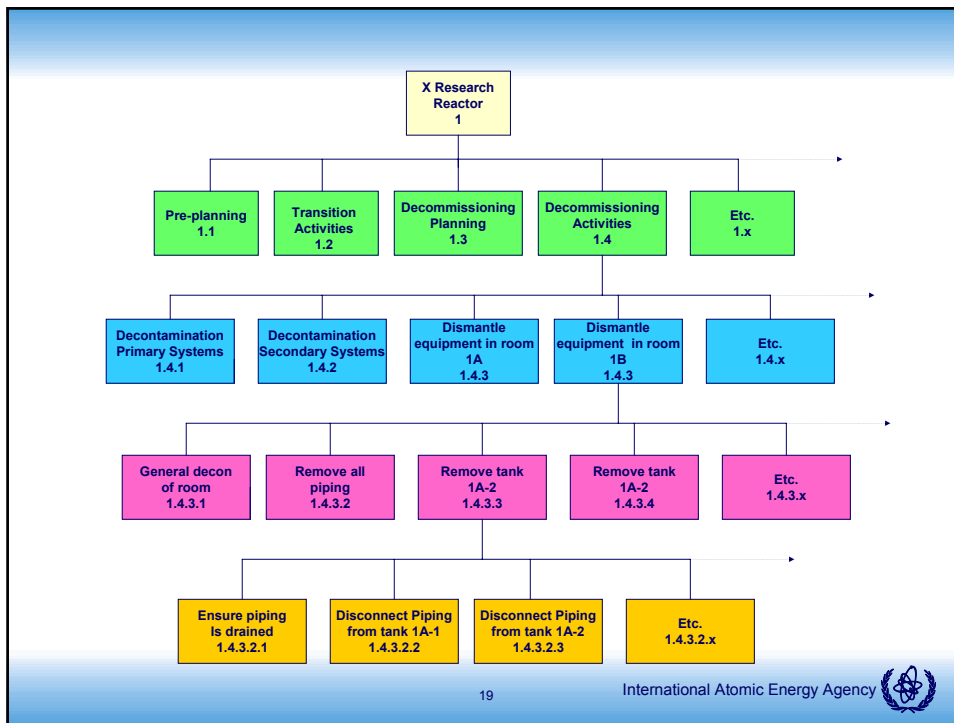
X Research Reactor
1

Pre-planning
1.1

Transition Activities
1.2

Decommissioning Planning
1.3

Decommissioning Activities
1.4

Etc.
1.x

Decontamination Primary Systems
1.4.1

Decontamination Secondary Systems
1.4.2

Dismantle equipment in room 1A
1.4.3

Dismantle equipment in room 1B
1.4.3

Etc.
1.4.x

General decon of room
1.4.3.1

Remove all piping
1.4.3.2

Remove tank 1A-2
1.4.3.3

Remove tank 1A-2
1.4.3.4

Etc.
1.4.3.x

Ensure piping Is drained
1.4.3.2.1

Disconnect Piping from tank 1A-1
1.4.3.2.2

Disconnect Piping from tank 1A-2
1.4.3.2.3

Etc.
1.4.3.2.x

19

International Atomic Energy Agency